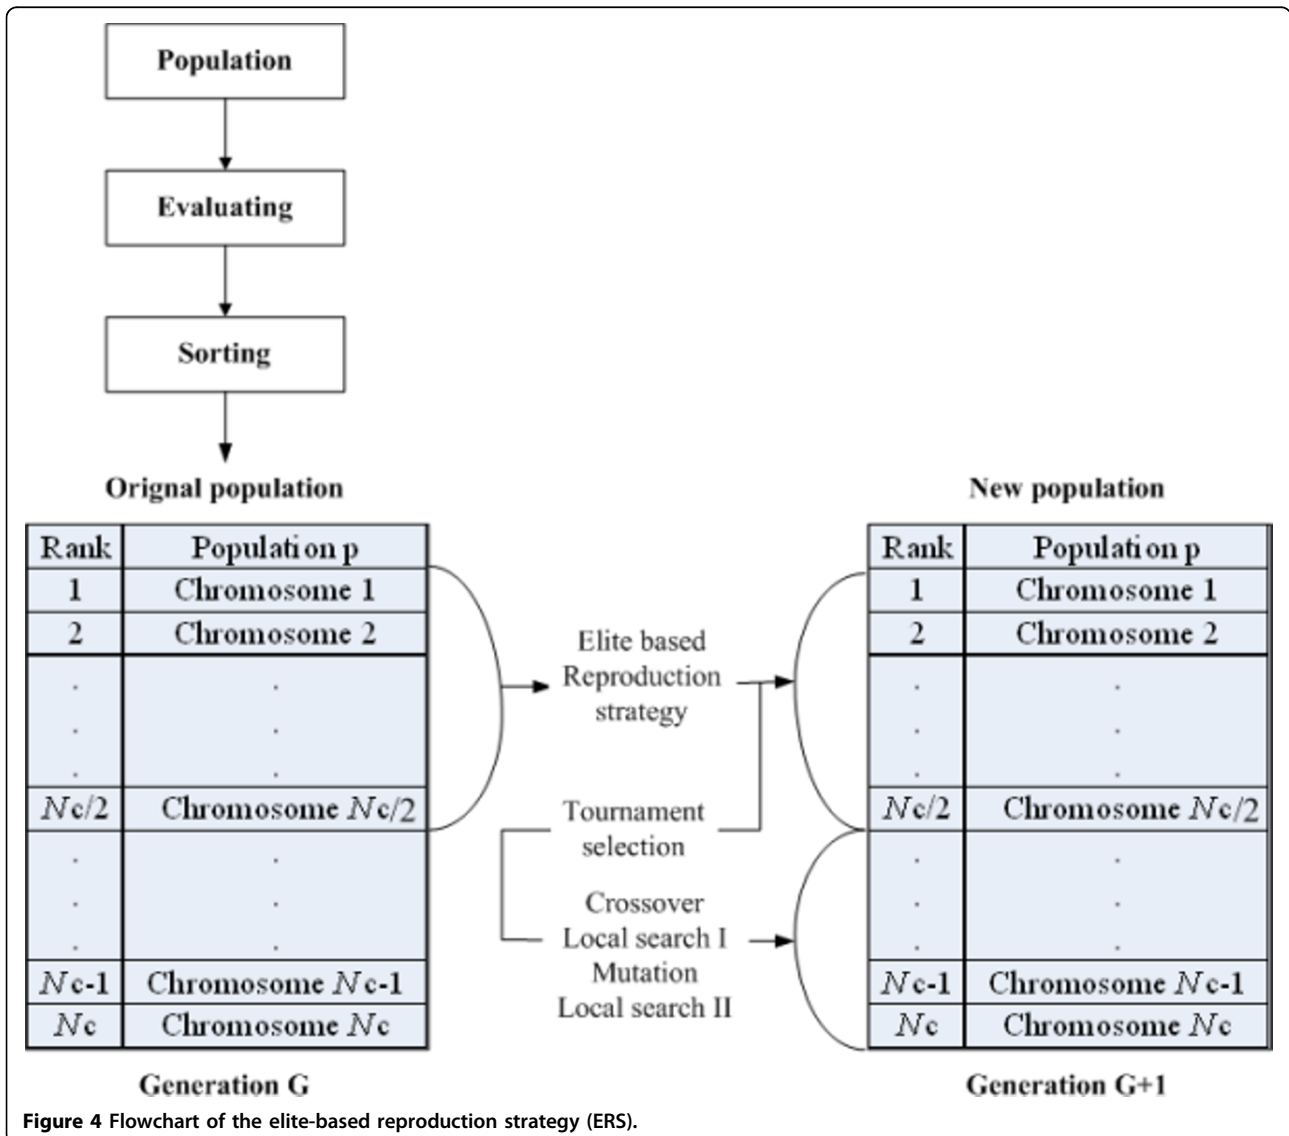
Population

Evaluating

Sorting

Orignal population

| Rank | Population p |
|---|---|
| 1 | Chromosome 1 |
| 2 | Chromosome 2 |
| . . . | . . . |
| $Nc/2$ | Chromosome $Nc/2$ |
| . . . | . . . |
| $Nc$-1 | Chromosome $Nc$-1 |
| $Nc$ | Chromosome $Nc$ |

Generation G

Elite based Reproduction strategy

Tournament selection

Crossover
Local search I
Mutation
Local search II

New population

| Rank | Population p |
|---|---|
| 1 | Chromosome 1 |
| 2 | Chromosome 2 |
| . . . | . . . |
| $Nc/2$ | Chromosome $Nc/2$ |
| . . . | . . . |
| $Nc$-1 | Chromosome $Nc$-1 |
| $Nc$ | Chromosome $Nc$ |

Generation G+1

Figure 4 Flowchart of the elite-based reproduction strategy (ERS).